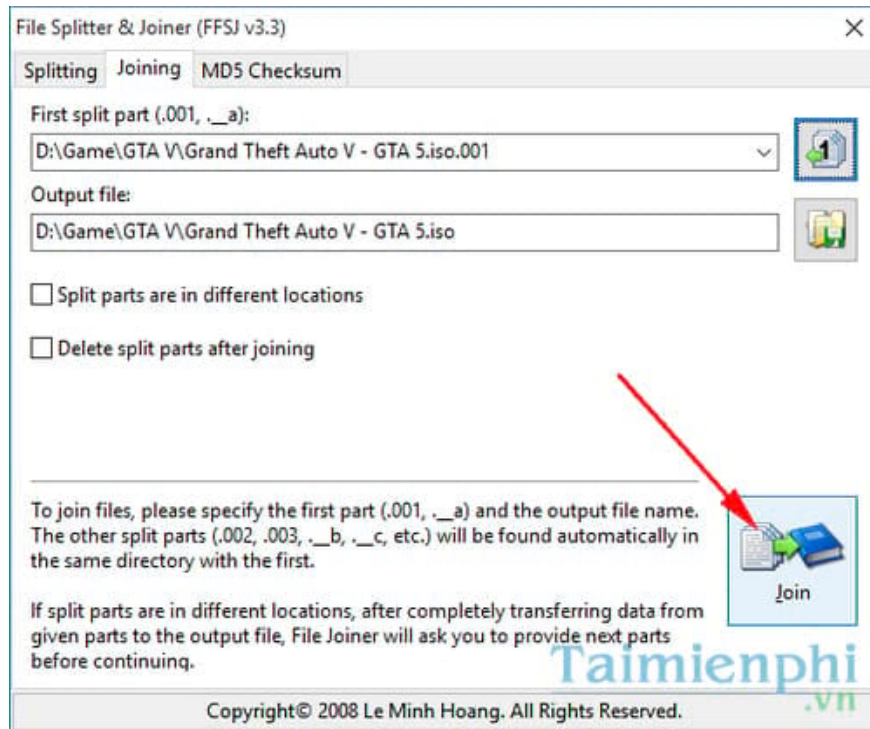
File Splitter & Joiner (FFSJ v3.3)

Splitting Joining MD5 Checksum

First split part (.001, ._a):

D:\Game\GTA V\Grand Theft Auto V - GTA 5.iso.001

Output file:

D:\Game\GTA V\Grand Theft Auto V - GTA 5.iso

Split parts are in different locations

Delete split parts after joining

To join files, please specify the first part (.001, .__a) and the output file name. The other split parts (.002, .003, .__b, .__c, etc.) will be found automatically in the same directory with the first.

If split parts are in different locations, after completely transferring data from given parts to the output file, File Joiner will ask you to provide next parts before continuing.

Join

Taimienphi .vn

Copyright© 2008 Le Minh Hoang. All Rights Reserved.